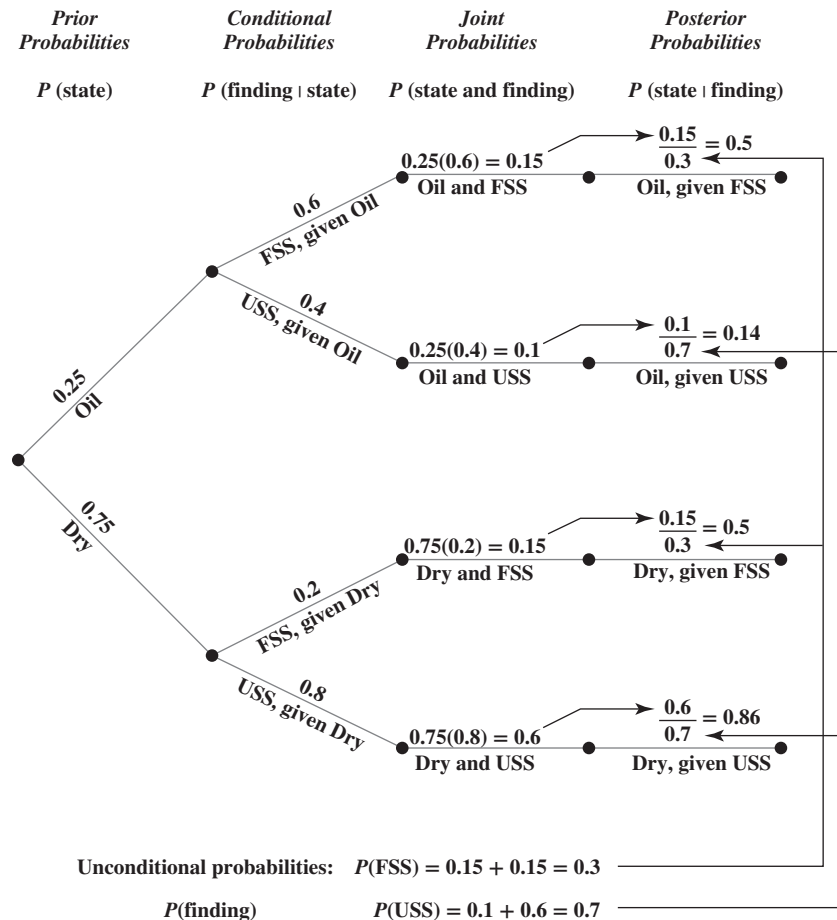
Prior Probabilities

P (state)

Conditional Probabilities

P (finding | state)

Joint Probabilities

P (state and finding)

Posterior Probabilities

P (state | finding)

$0.25(0.6) = 0.15$
Oil and FSS

$\frac{0.15}{0.3} = 0.5$
Oil, given FSS

0.6
FSS, given Oil

0.4
USS, given Oil

$0.25(0.4) = 0.1$
Oil and USS

$\frac{0.1}{0.7} = 0.14$
Oil, given USS

0.25
Oil

0.75
Dry

$0.75(0.2) = 0.15$
Dry and FSS

$\frac{0.15}{0.3} = 0.5$
Dry, given FSS

0.2
FSS, given Dry

0.8
USS, given Dry

$0.75(0.8) = 0.6$
Dry and USS

$\frac{0.6}{0.7} = 0.86$
Dry, given USS

Unconditional probabilities: $P(\text{FSS}) = 0.15 + 0.15 = 0.3$

P(finding) $P(\text{USS}) = 0.1 + 0.6 = 0.7$